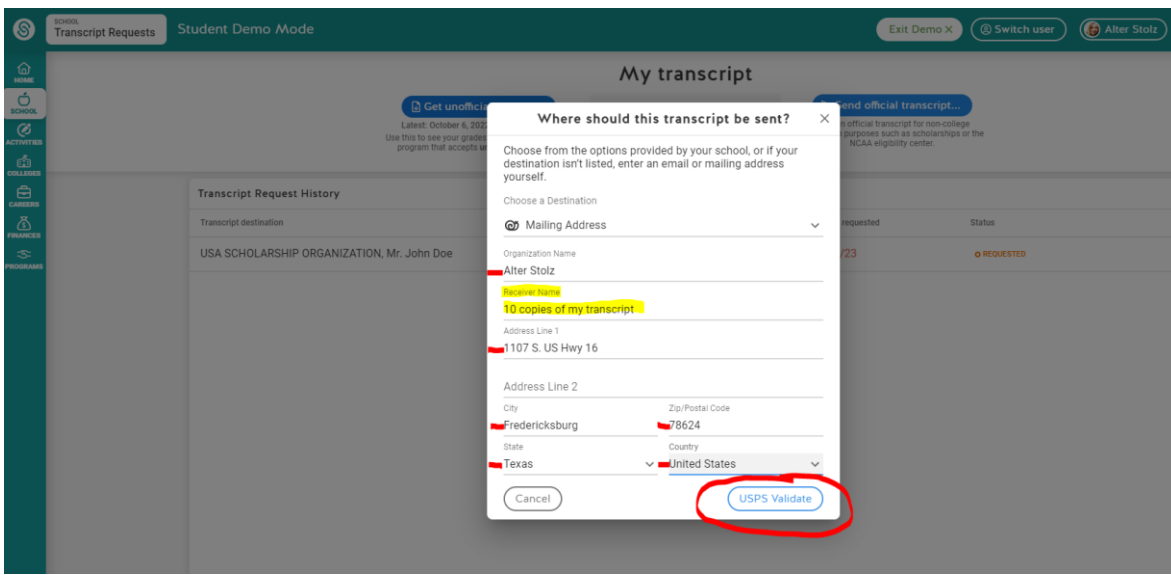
SCHOOL
Transcript Requests

Student Demo Mode

Exit Demo ×
Switch user
Alter Stolz

HOME
SCHOOL
ACTIVITIES
COLLEGES
CAREERS
FINANCES
PROGRAMS

My transcript

Get unofficia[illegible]
Latest: October 6, 202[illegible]
Use this to see your grades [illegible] program that accepts u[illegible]

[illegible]end official transcript...
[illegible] official transcript for non-college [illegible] purposes such as scholarships or the NCAA eligibility center.

Transcript Request History

Transcript destination
USA SCHOLARSHIP ORGANIZATION, Mr. John Doe

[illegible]requested
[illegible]/23

Status
REQUESTED

Where should this transcript be sent?

Choose from the options provided by your school, or if your destination isn't listed, enter an email or mailing address yourself.

Choose a Destination
Mailing Address

Organization Name
Alter Stolz

Receiver Name
10 copies of my transcript

Address Line 1
1107 S. US Hwy 16

Address Line 2

City
Fredericksburg

Zip/Postal Code
78624

State
Texas

Country
United States

Cancel
USPS Validate